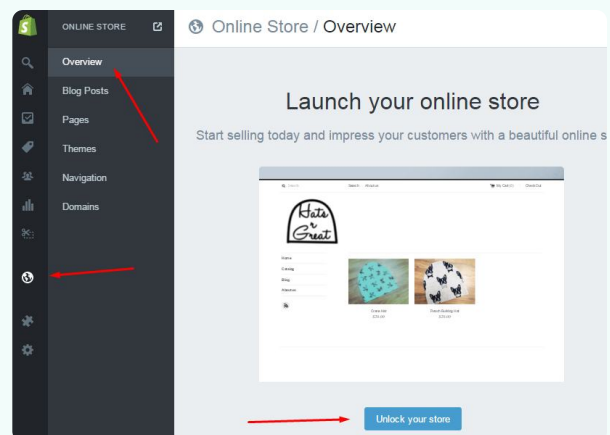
ONLINE STORE

Overview

Blog Posts

Pages

Themes

Navigation

Domains

Online Store / Overview

Launch your online store

Start selling today and impress your customers with a beautiful online s

Hats r Great

Home

Catalog

Blog

About us

Unlock your store